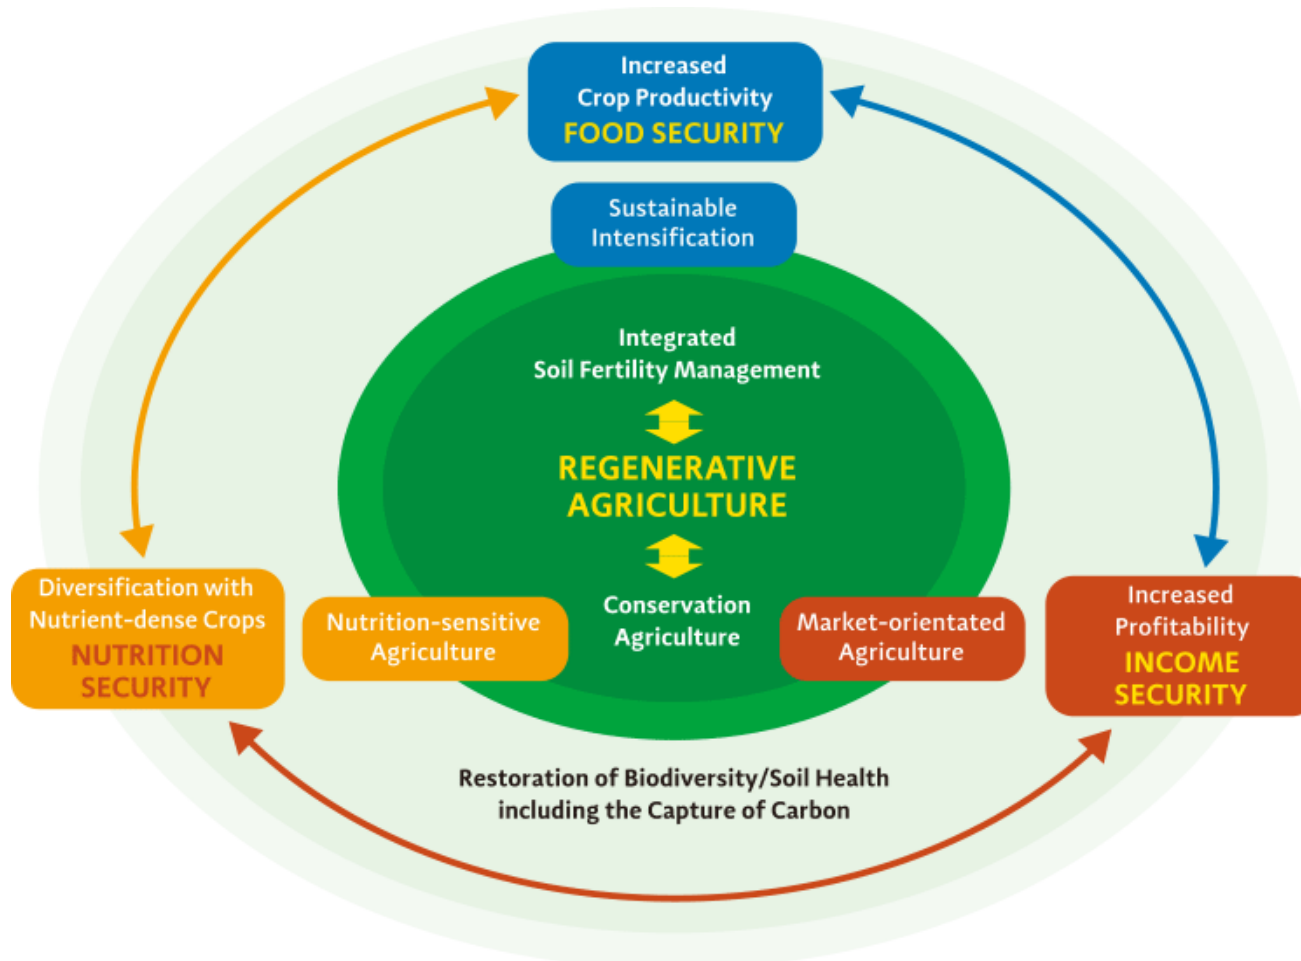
Increased Crop Productivity
FOOD SECURITY

Sustainable Intensification

Integrated Soil Fertility Management

REGENERATIVE AGRICULTURE

Diversification with Nutrient-dense Crops
NUTRITION SECURITY

Nutrition-sensitive Agriculture

Conservation Agriculture

Market-orientated Agriculture

Increased Profitability
INCOME SECURITY

Restoration of Biodiversity/Soil Health including the Capture of Carbon